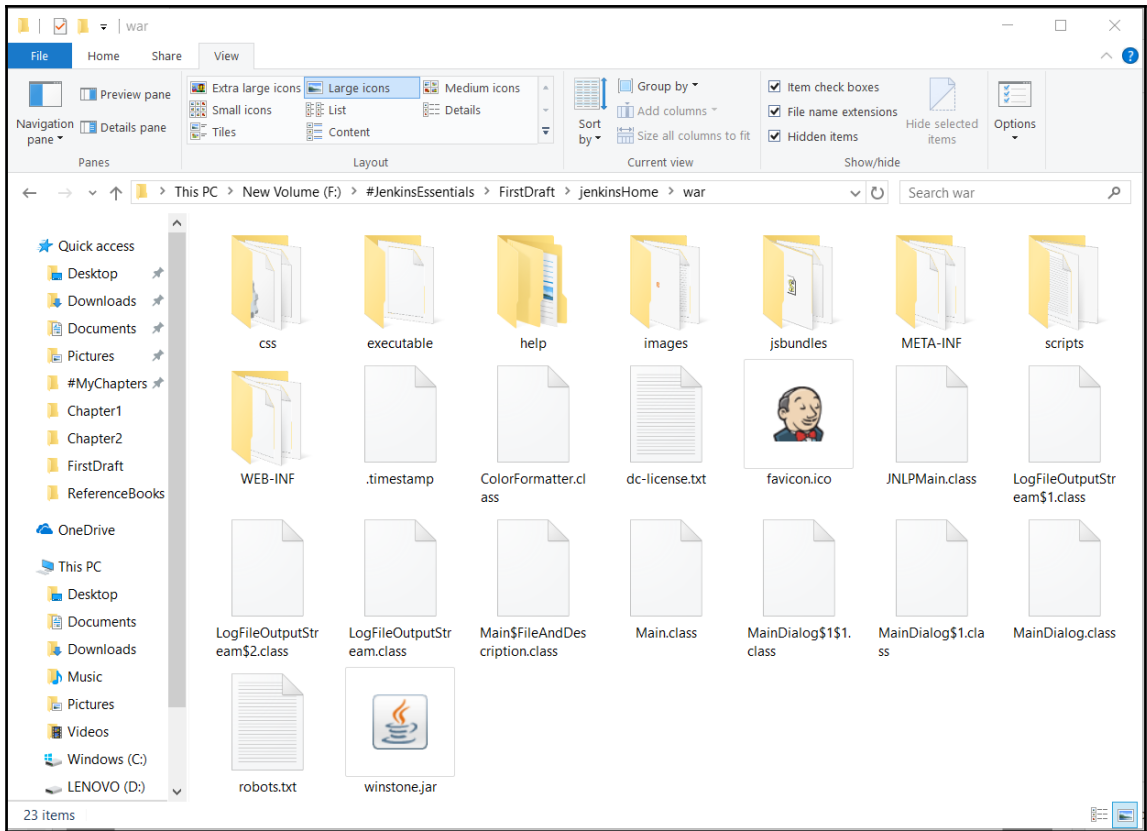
war

File Home Share View

Navigation pane
Preview pane
Details pane
Panes

Extra large icons
Large icons
Medium icons
Small icons
List
Details
Tiles
Content
Layout

Sort by
Group by
Add columns
Size all columns to fit
Current view

Item check boxes
File name extensions
Hidden items
Hide selected items
Show/hide

Options

This PC > New Volume (F:) > #JenkinsEssentials > FirstDraft > jenkinsHome > war

Search war

Quick access
Desktop
Downloads
Documents
Pictures
#MyChapters
Chapter1
Chapter2
FirstDraft
ReferenceBooks
OneDrive
This PC
Desktop
Documents
Downloads
Music
Pictures
Videos
Windows (C:)
LENOVO (D:)

css
executable
help
images
jsbundles
META-INF
scripts
WEB-INF
.timestamp
ColorFormatter.class
dc-license.txt
favicon.ico
JNLPMain.class
LogFileOutputStream$1.class
LogFileOutputStream$2.class
LogFileOutputStream.class
Main$FileAndDescription.class
Main.class
MainDialog$1$1.class
MainDialog$1.class
MainDialog.class
robots.txt
winstone.jar

23 items